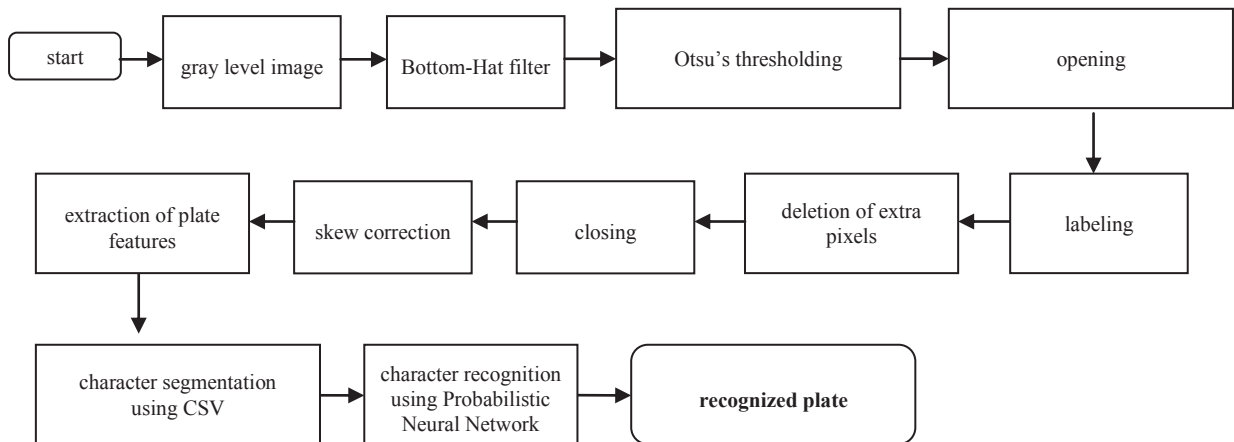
start

gray level image

Bottom-Hat filter

Otsu's thresholding

opening

labeling

deletion of extra pixels

closing

skew correction

extraction of plate features

character segmentation using CSV

character recognition using Probabilistic Neural Network

**recognized plate**